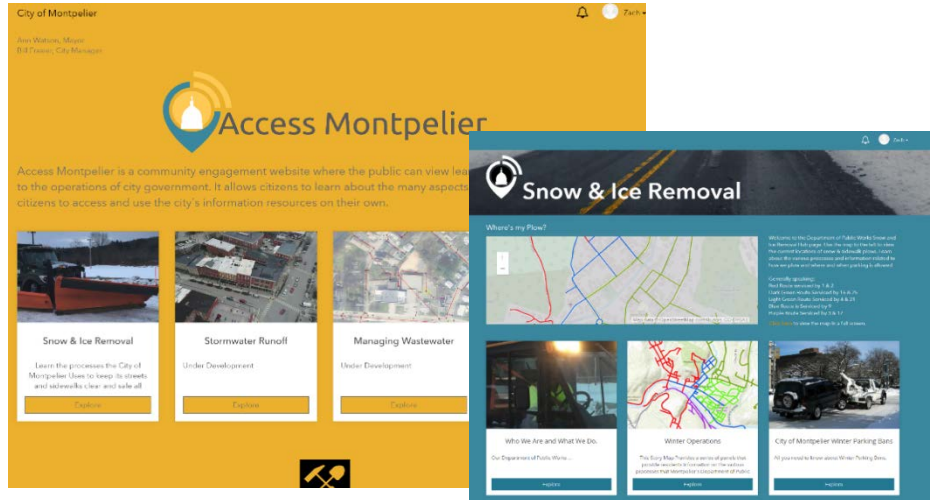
City of Montpelier

Zach

Ann Watson, Mayor
Bill Fraser, City Manager

Access Montpelier

Access Montpelier is a community engagement website where the public can view lea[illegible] to the operations of city government. It allows citizens to learn about the many aspects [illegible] citizens to access and use the city's information resources on their own.

Snow & Ice Removal

Learn the processes the City of Montpelier Uses to keep its streets and sidewalks clear and safe all

Explore

Stormwater Runoff

Under Development

Explore

Managing Wastewater

Under Development

Explore

Zach

Snow & Ice Removal

Where's my Plow?

Welcome to the Department of Public Works Snow and Ice Removal Hub page. Use the map to the left to view the current locations of snow & sidewalk plows. Learn about the various processes and information related to how we plow and where and when parking is allowed.

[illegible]

Who We Are and What We Do.

Our Department of Public Works...

Explore

Winter Operations

This Story Map Provides a series of panels that provide residents information on the various processes that Montpelier's Department of Public

Explore

City of Montpelier Winter Parking Bans

All you need to know about Winter Parking Bans.

Explore